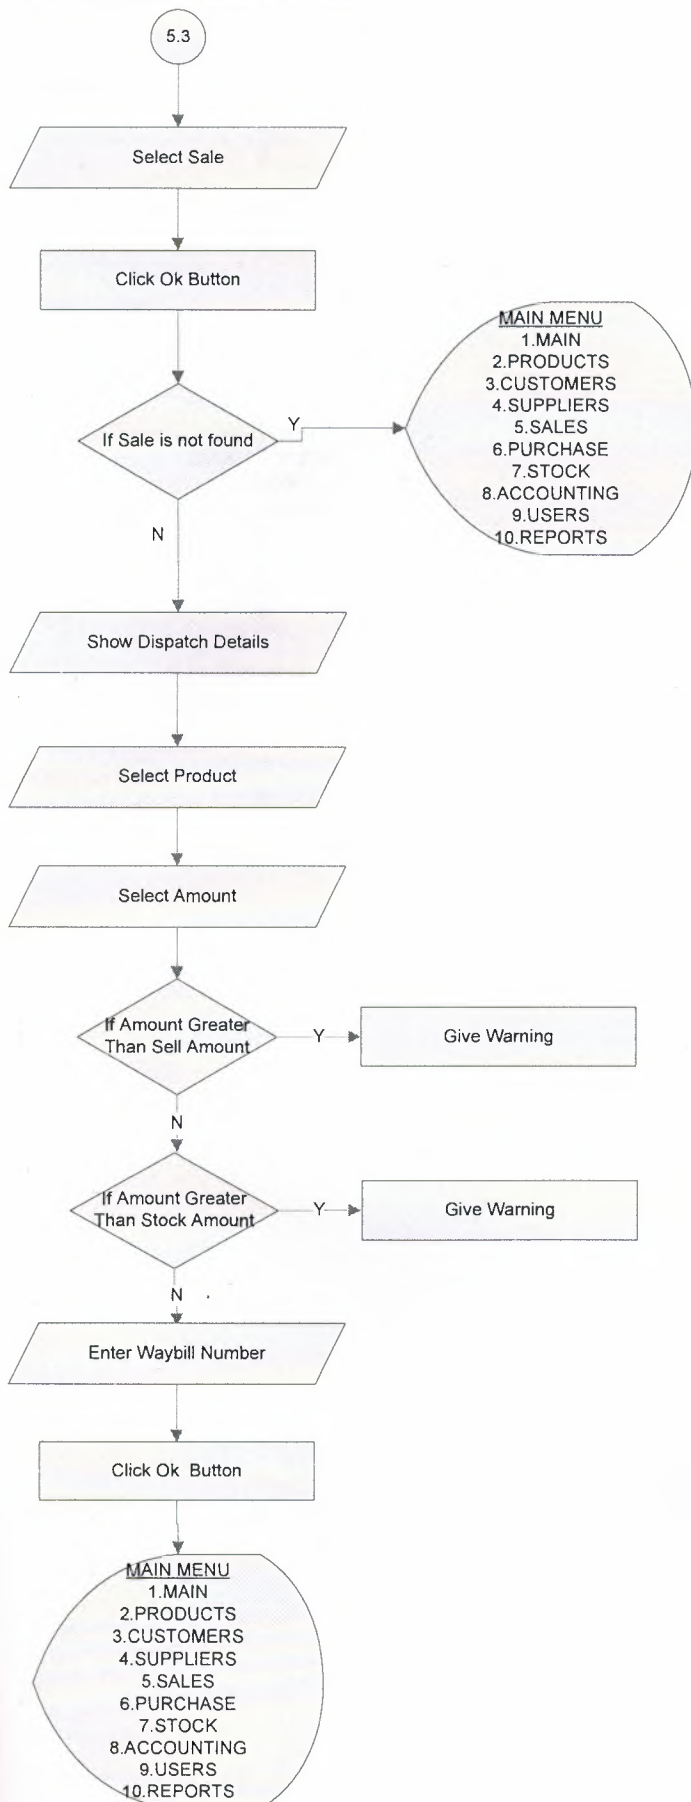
5.3

Select Sale

Click Ok Button

If Sale is not found

Y

MAIN MENU
1.MAIN
2.PRODUCTS
3.CUSTOMERS
4.SUPPLIERS
5.SALES
6.PURCHASE
7.STOCK
8.ACCOUNTING
9.USERS
10.REPORTS

N

Show Dispatch Details

Select Product

Select Amount

If Amount Greater Than Sell Amount

Y

Give Warning

N

If Amount Greater Than Stock Amount

Y

Give Warning

N

Enter Waybill Number

Click Ok Button

MAIN MENU
1.MAIN
2.PRODUCTS
3.CUSTOMERS
4.SUPPLIERS
5.SALES
6.PURCHASE
7.STOCK
8.ACCOUNTING
9.USERS
10.REPORTS